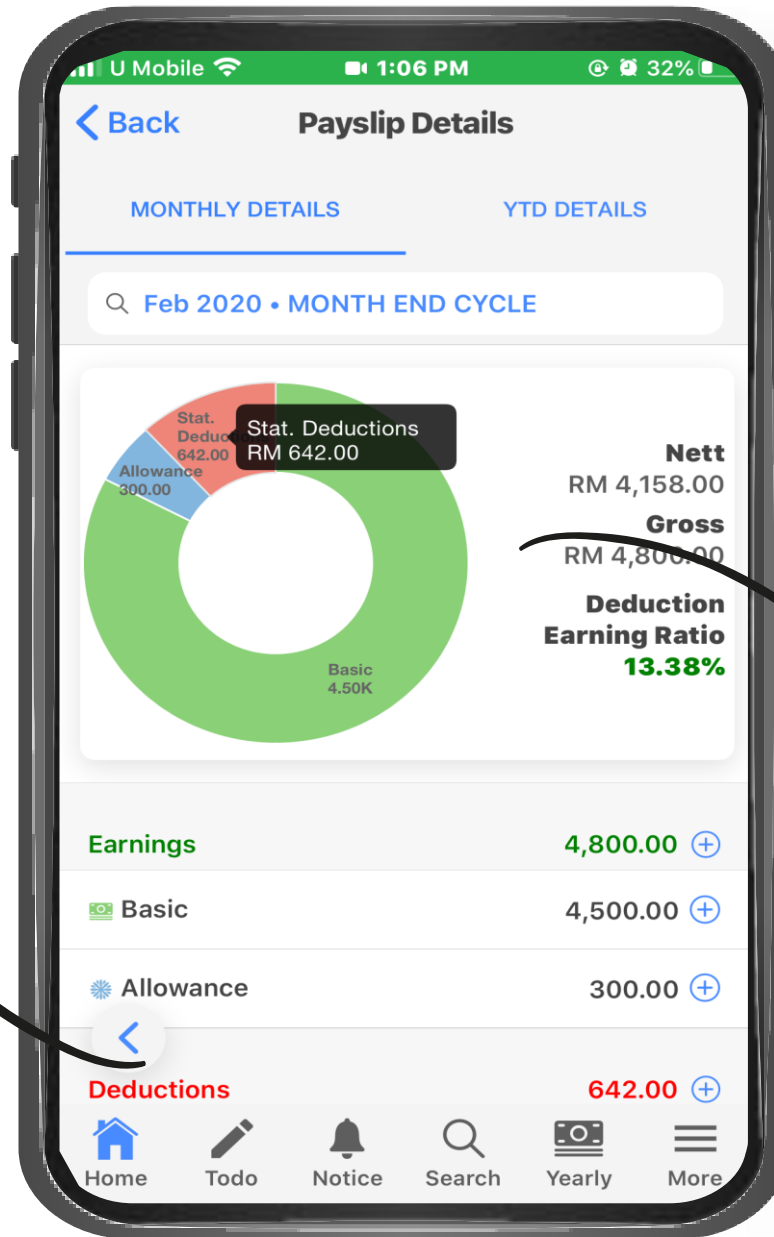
U Mobile 1:06 PM 32%

Back Payslip Details

MONTHLY DETAILS YTD DETAILS

Feb 2020 • MONTH END CYCLE

Stat. Dedu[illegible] 642.00

Stat. Deductions
RM 642.00

Allowance 300.00

Basic 4.50K

Nett
RM 4,158.00

Gross
RM 4,800.00

Deduction Earning Ratio
13.38%

Earnings 4,800.00

Basic 4,500.00

Allowance 300.00

Deductions 642.00

Home Todo Notice Search Yearly More